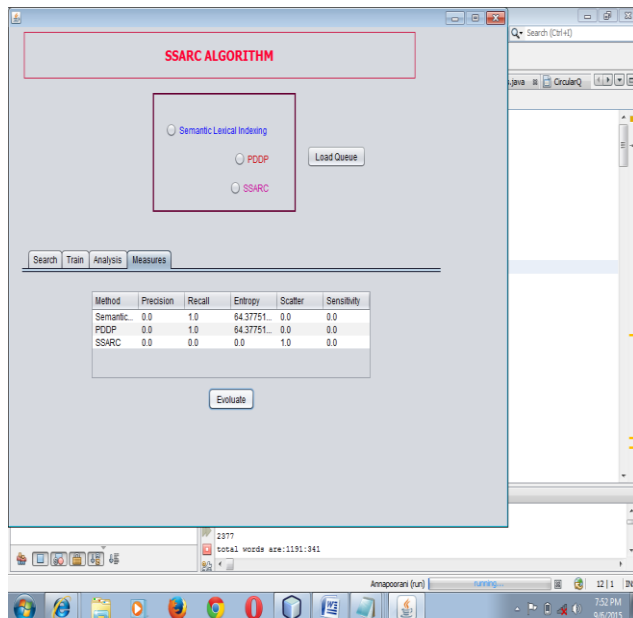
SSARC ALGORITHM

Semantic Lexical Indexing

PDDP

SSARC

Load Queue

Search | Train | Analysis | Measures

| Method | Precision | Recall | Entropy | Scatter | Sensitivity |
|---|---|---|---|---|---|
| Semantic... | 0.0 | 1.0 | 64.37751... | 0.0 | 0.0 |
| PDDP | 0.0 | 1.0 | 64.37751... | 0.0 | 0.0 |
| SSARC | 0.0 | 0.0 | 0.0 | 1.0 | 0.0 |

Evoluate

Search (Ctrl+I)

.java | CircularQ

2377
total words are:1191:341

Annapoorani (run) | running...

12 | 1

7:52 PM
9/6/2015